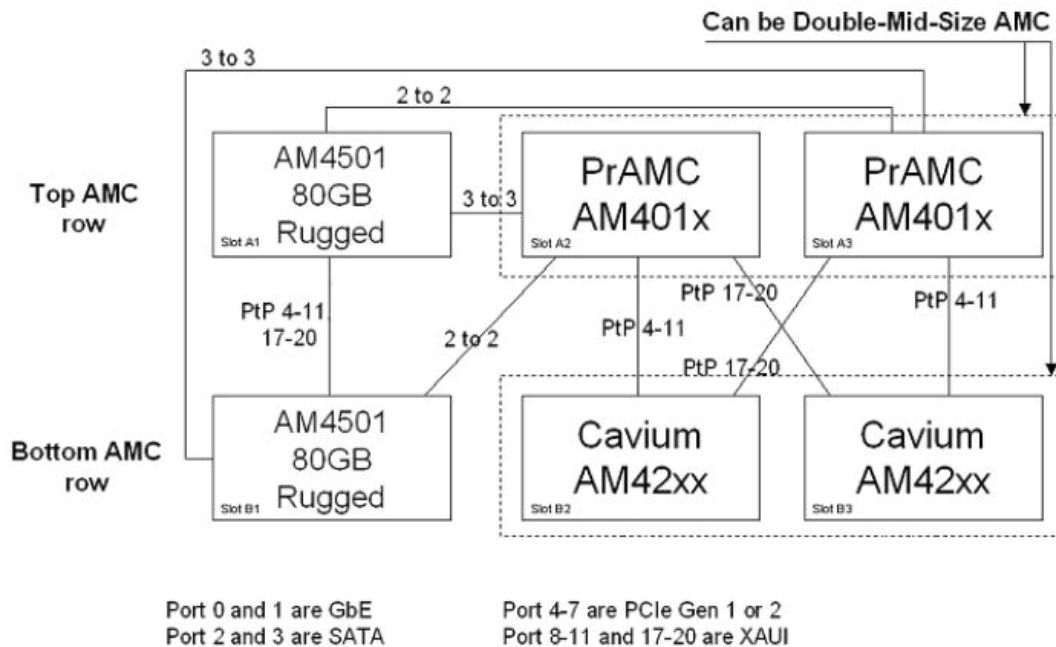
Can be Double-Mid-Size AMC

3 to 3

2 to 2

Top AMC row

AM4501 80GB Rugged
Slot A1

3 to 3

PrAMC AM401x
Slot A2

PrAMC AM401x
Slot A3

PtP 4-11, 17-20

2 to 2

PtP 4-11

PtP 17-20

PtP 4-11

PtP 17-20

Bottom AMC row

AM4501 80GB Rugged
Slot B1

Cavium AM42xx
Slot B2

Cavium AM42xx
Slot B3

Port 0 and 1 are GbE
Port 2 and 3 are SATA

Port 4-7 are PCIe Gen 1 or 2
Port 8-11 and 17-20 are XAUI